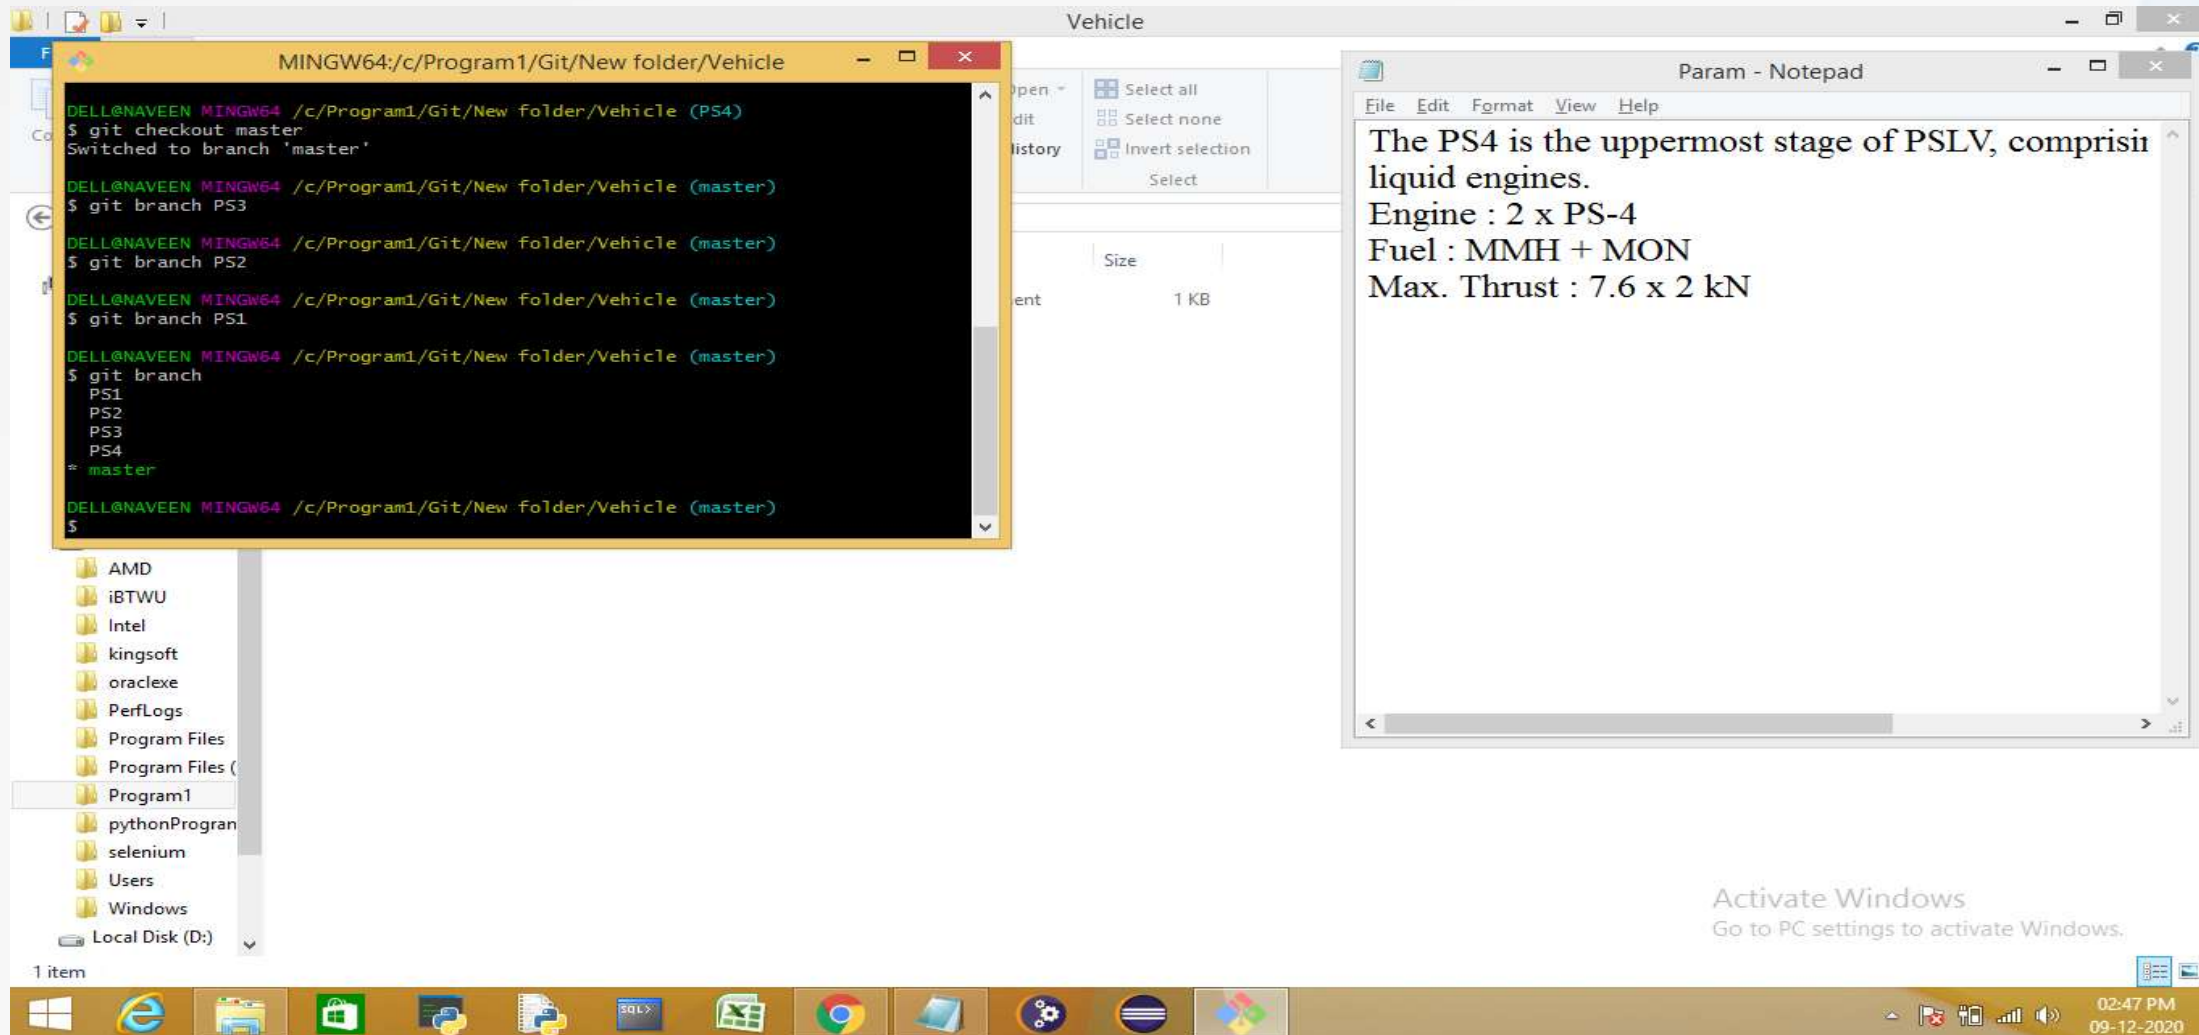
Vehicle

MINGW64:/c/Program1/Git/New folder/Vehicle

DELL@NAVEEN MINGW64 /c/Program1/Git/New folder/Vehicle (PS4)
$ git checkout master
Switched to branch 'master'

DELL@NAVEEN MINGW64 /c/Program1/Git/New folder/Vehicle (master)
$ git branch PS3

DELL@NAVEEN MINGW64 /c/Program1/Git/New folder/Vehicle (master)
$ git branch PS2

DELL@NAVEEN MINGW64 /c/Program1/Git/New folder/Vehicle (master)
$ git branch PS1

DELL@NAVEEN MINGW64 /c/Program1/Git/New folder/Vehicle (master)
$ git branch
PS1
PS2
PS3
PS4
* master

DELL@NAVEEN MINGW64 /c/Program1/Git/New folder/Vehicle (master)
$

F
Co
pen
dit
listory
Select all
Select none
Invert selection
Select
Size
ent
1 KB

AMD
iBTWU
Intel
kingsoft
oraclexe
PerfLogs
Program Files
Program Files (
Program1
pythonProgran
selenium
Users
Windows
Local Disk (D:)
1 item

Param - Notepad
File Edit Format View Help
The PS4 is the uppermost stage of PSLV, comprisi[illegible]
liquid engines.
Engine : 2 x PS-4
Fuel : MMH + MON
Max. Thrust : 7.6 x 2 kN

Activate Windows
Go to PC settings to activate Windows.

02:47 PM
09-12-2020